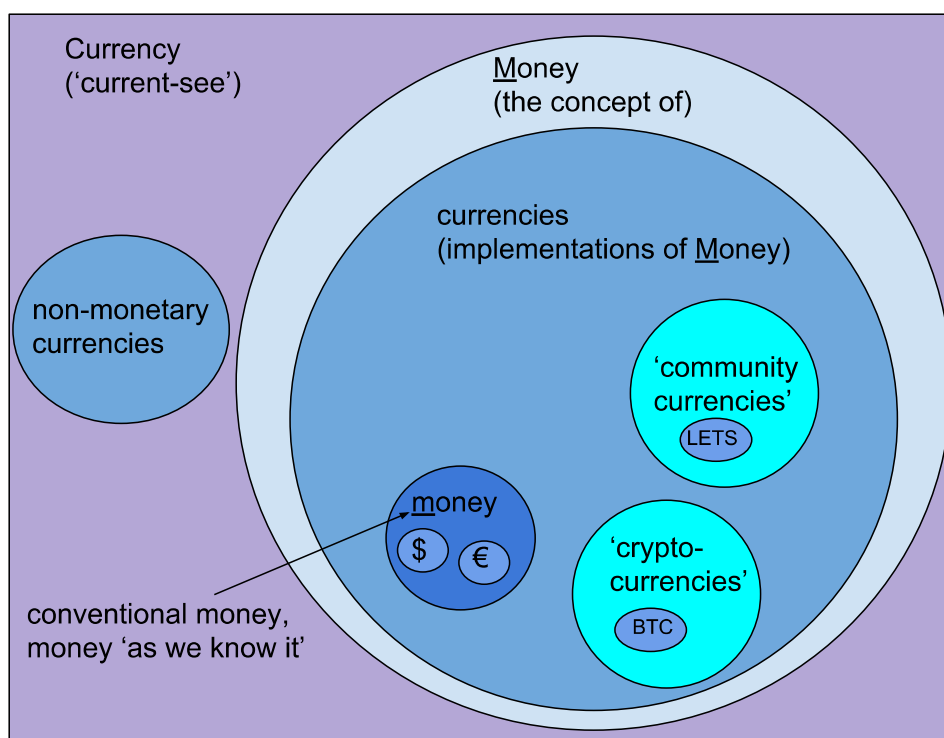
Currency
('current-see')

Money
(the concept of)

currencies
(implementations of Money)

non-monetary currencies

'community currencies'

LETS

money

$

€

'crypto-currencies'

BTC

conventional money, money 'as we know it'